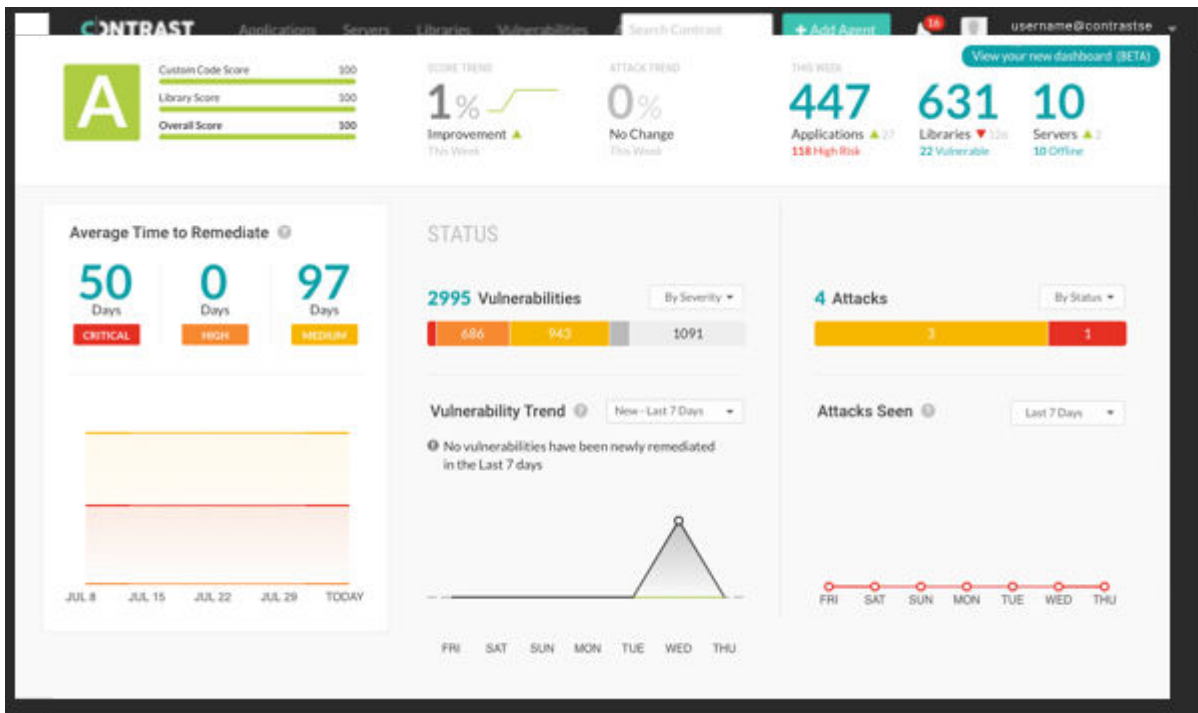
CONTRAST Applications Servers Libraries Vulnerabilities Search Contrast + Add Agent 16 username@contrastse

View your new dashboard (BETA)

A

Custom Code Score 100
Library Score 100
Overall Score 100

SCORE TREND
1%
Improvement
This Week

ATTACK TREND
0%
No Change
This Week

THIS WEEK
447
Applications 27
118 High Risk

631
Libraries 126
22 Vulnerable

10
Servers 2
10 Offline

Average Time to Remediate

50
Days
CRITICAL

0
Days
HIGH

97
Days
MEDIUM

JUL 8 JUL 15 JUL 22 JUL 29 TODAY

STATUS

2995 Vulnerabilities
By Severity

686 943 1091

Vulnerability Trend
New - Last 7 Days

No vulnerabilities have been newly remediated in the Last 7 days

FRI SAT SUN MON TUE WED THU

4 Attacks
By Status

3 1

Attacks Seen
Last 7 Days

FRI SAT SUN MON TUE WED THU